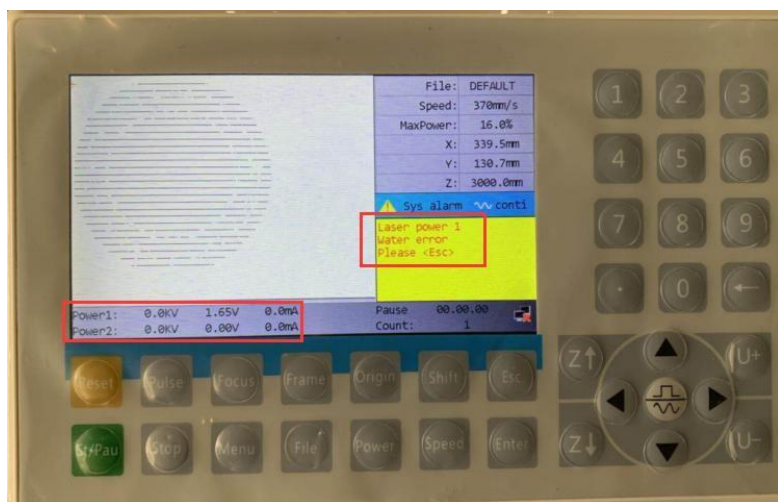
| File: | DEFAULT |
|---|---|
| Speed: | 370mm/s |
| MaxPower: | 16.0% |
| X: | 339.5mm |
| Y: | 130.7mm |
| Z: | 3000.0mm |

Sys alarm conti

Laser power 1
Water error
Please <Esc>

| Power1: | 0.0KV | 1.65V | 0.0mA |
|---|---|---|---|
| Power2: | 0.0KV | 0.00V | 0.0mA |

Pause 00.00.00
Count: 1

1 2 3
4 5 6
7 8 9
. 0

Reset Pulse Focus Frame Origin Shift Esc
St/Pau Stop Menu File Power Speed Enter

Z↑ Z↓ U+ U-